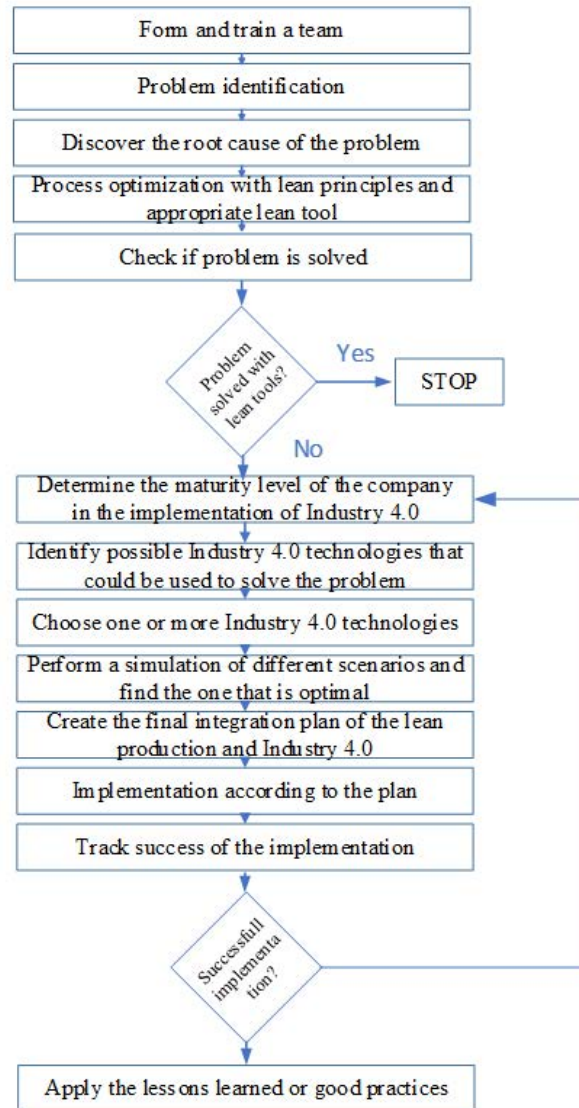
Form and train a team

Problem identification

Discover the root cause of the problem

Process optimization with lean principles and appropriate lean tool

Check if problem is solved

Problem solved with lean tools?

Yes

STOP

No

Determine the maturity level of the company in the implementation of Industry 4.0

Identify possible Industry 4.0 technologies that could be used to solve the problem

Choose one or more Industry 4.0 technologies

Perform a simulation of different scenarios and find the one that is optimal

Create the final integration plan of the lean production and Industry 4.0

Implementation according to the plan

Track success of the implementation

Successfull implementation?

Apply the lessons learned or good practices